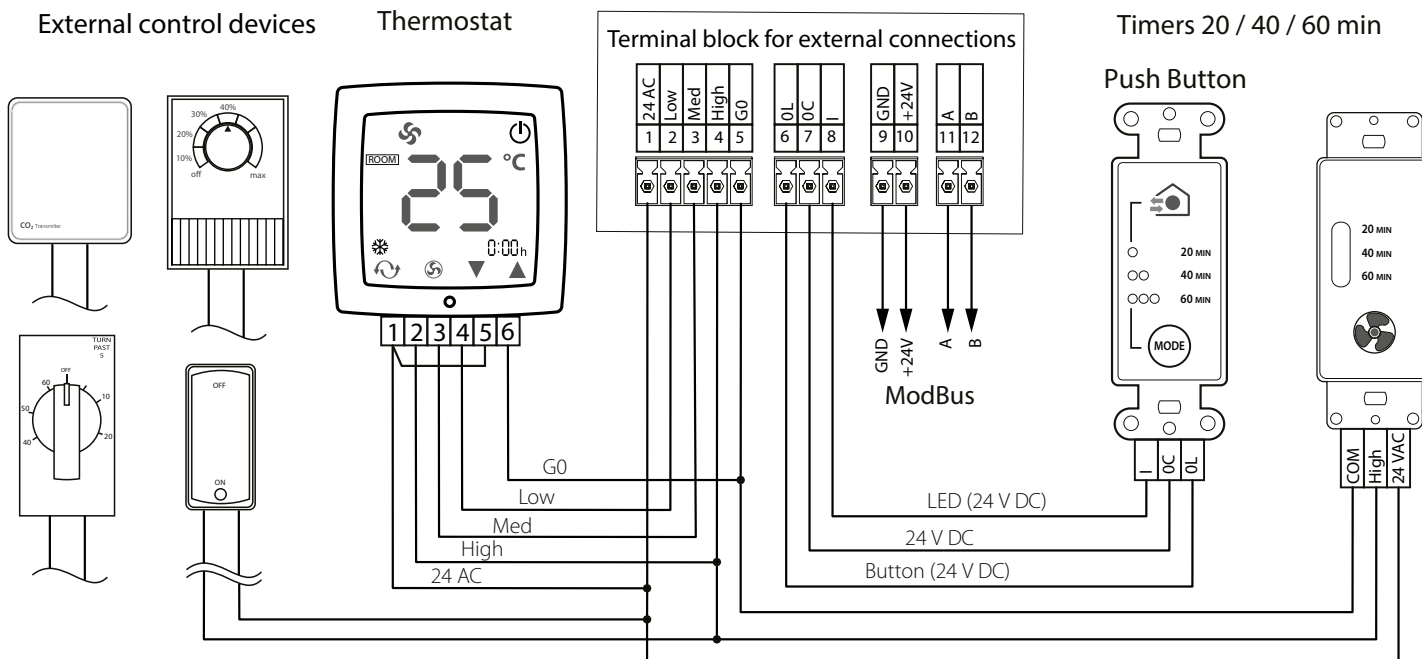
External control devices

Thermostat

Terminal block for external connections

Timers 20 / 40 / 60 min

Push Button

$CO_2$ Transmitter

30% 40%
20%
10%
off max

ROOM
25 °C
0:00h

1 2 3 4 5 6

TURN PAST 5
OFF
60
10
50
20
40

OFF
ON

| 24 AC | Low | Med | High | G0 |
|---|---|---|---|---|
| 1 | 2 | 3 | 4 | 5 |

| 0L | 0C | I |
|---|---|---|
| 6 | 7 | 8 |

| GND | +24V |
|---|---|
| 9 | 10 |

| A | B |
|---|---|
| 11 | 12 |

GND +24V A B

ModBus

20 MIN
40 MIN
60 MIN
MODE

I 0C 0L

20 MIN
40 MIN
60 MIN

COM High 24 VAC

G0
Low
Med
High
24 AC

LED (24 V DC)
24 V DC
Button (24 V DC)